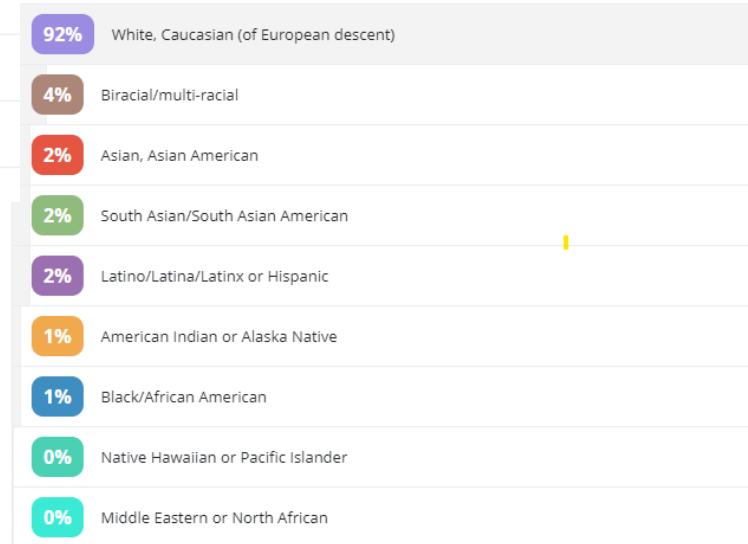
92% White, Caucasian (of European descent)

4% Biracial/multi-racial

2% Asian, Asian American

2% South Asian/South Asian American

2% Latino/Latina/Latinx or Hispanic

1% American Indian or Alaska Native

1% Black/African American

0% Native Hawaiian or Pacific Islander

0% Middle Eastern or North African